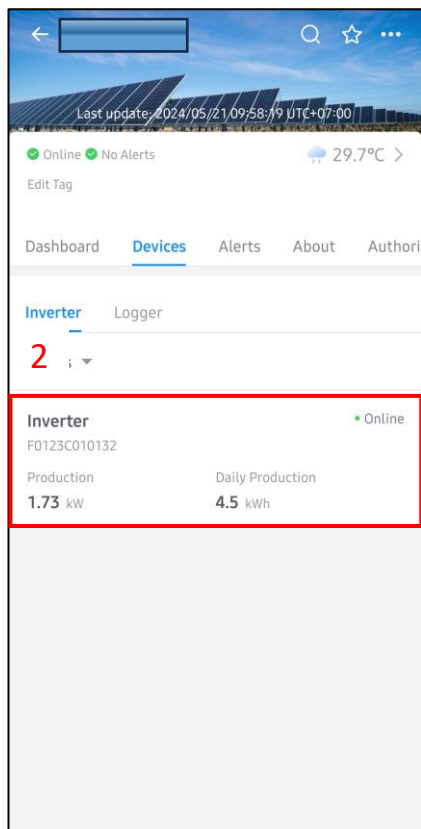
Last update: 2024/05/21 09:58:19 UTC+07:00

Online No Alerts

29.7°C >

Edit Tag

Dashboard Devices Alerts About Authori

Inverter Logger

2 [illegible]

Inverter • Online
F0123C010132
Production 1.73 kW
Daily Production 4.5 kWh